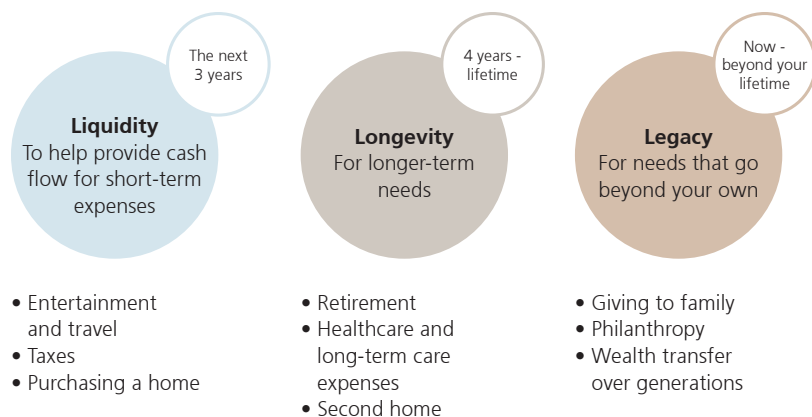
The next 3 years

Liquidity
To help provide cash flow for short-term expenses

• Entertainment and travel
• Taxes
• Purchasing a home

4 years - lifetime

Longevity
For longer-term needs

• Retirement
• Healthcare and long-term care expenses
• Second home

Now - beyond your lifetime

Legacy
For needs that go beyond your own

• Giving to family
• Philanthropy
• Wealth transfer over generations